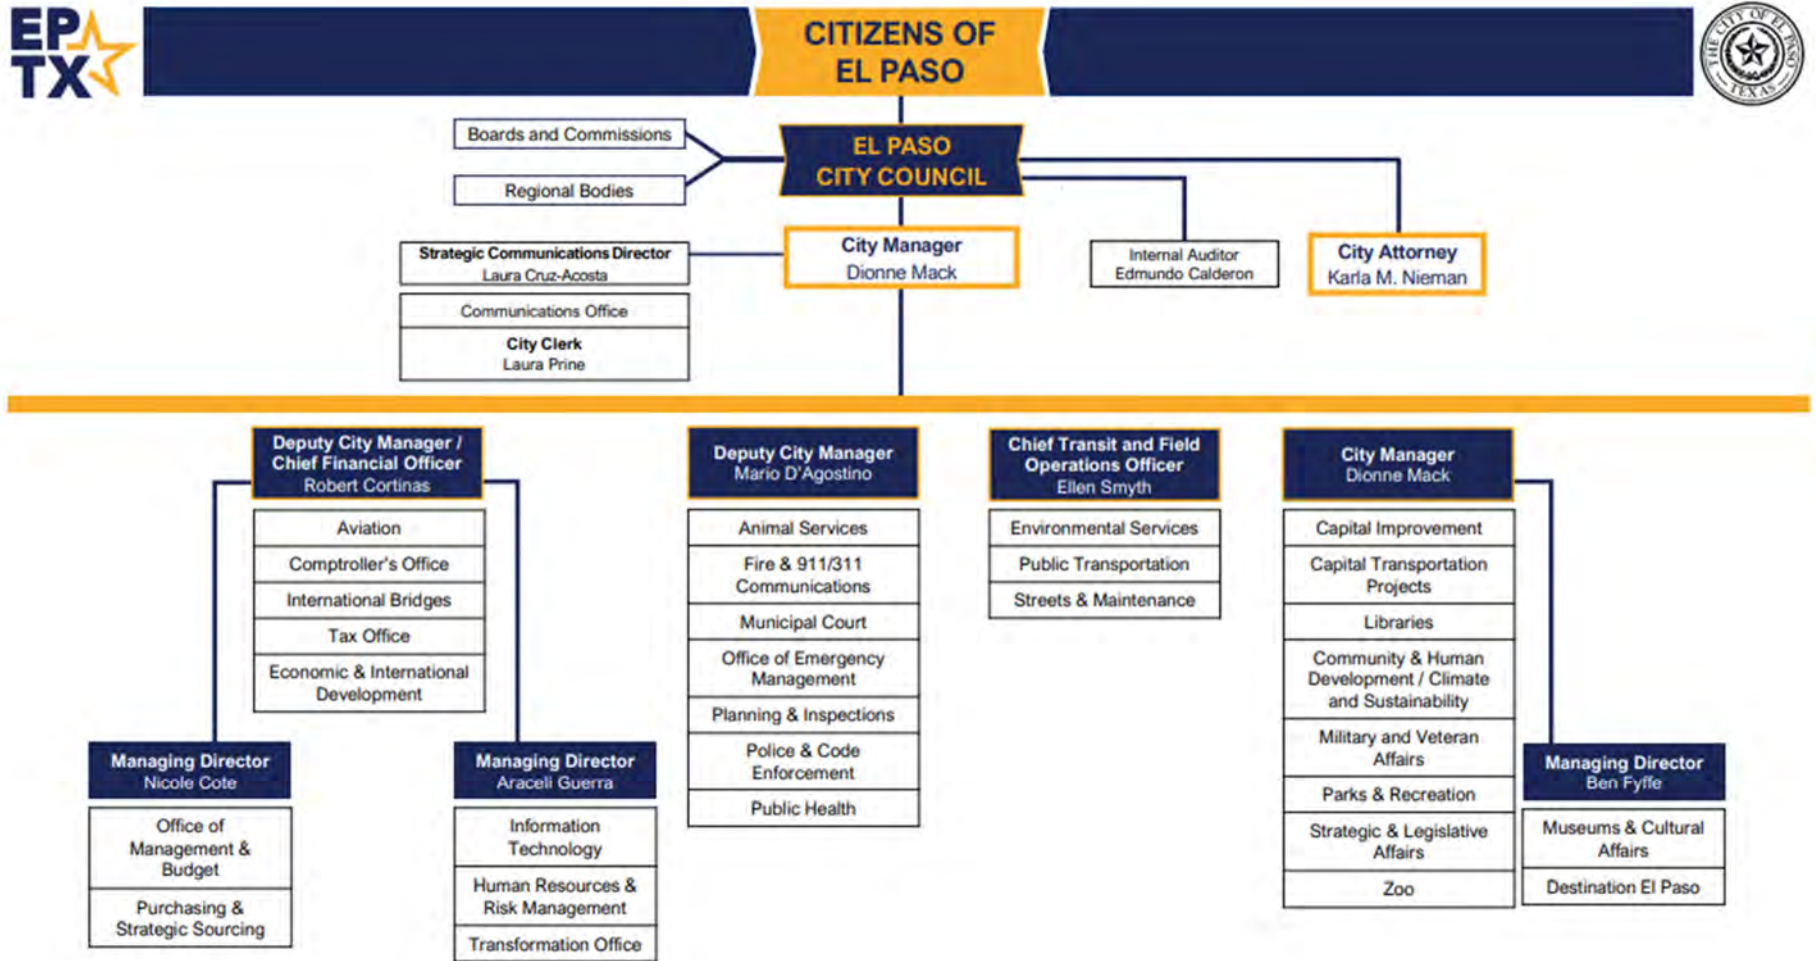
EP
TX

CITIZENS OF EL PASO

THE CITY OF EL PASO TEXAS

Boards and Commissions

Regional Bodies

EL PASO CITY COUNCIL

Strategic Communications Director
Laura Cruz-Acosta

Communications Office

City Clerk
Laura Prine

City Manager
Dionne Mack

Internal Auditor
Edmundo Calderon

City Attorney
Karla M. Nieman

Deputy City Manager / Chief Financial Officer
Robert Cortinas

Aviation

Comptroller's Office

International Bridges

Tax Office

Economic & International Development

Managing Director
Nicole Cote

Office of Management & Budget

Purchasing & Strategic Sourcing

Managing Director
Araceli Guerra

Information Technology

Human Resources & Risk Management

Transformation Office

Deputy City Manager
Mario D'Agostino

Animal Services

Fire & 911/311 Communications

Municipal Court

Office of Emergency Management

Planning & Inspections

Police & Code Enforcement

Public Health

Chief Transit and Field Operations Officer
Ellen Smyth

Environmental Services

Public Transportation

Streets & Maintenance

City Manager
Dionne Mack

Capital Improvement

Capital Transportation Projects

Libraries

Community & Human Development / Climate and Sustainability

Military and Veteran Affairs

Parks & Recreation

Strategic & Legislative Affairs

Zoo

Managing Director
Ben Fyffe

Museums & Cultural Affairs

Destination El Paso